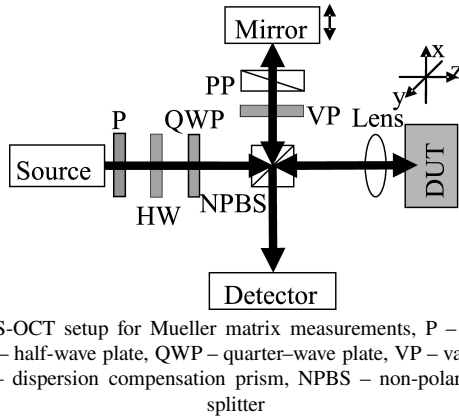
Mirror

PP

VP

Lens

x

y

z

P

QWP

Source

DUT

HW

NPBS

Detector

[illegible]S-OCT setup for Mueller matrix measurements, P – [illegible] – half-wave plate, QWP – quarter–wave plate, VP – va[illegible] – dispersion compensation prism, NPBS – non-polar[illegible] splitter